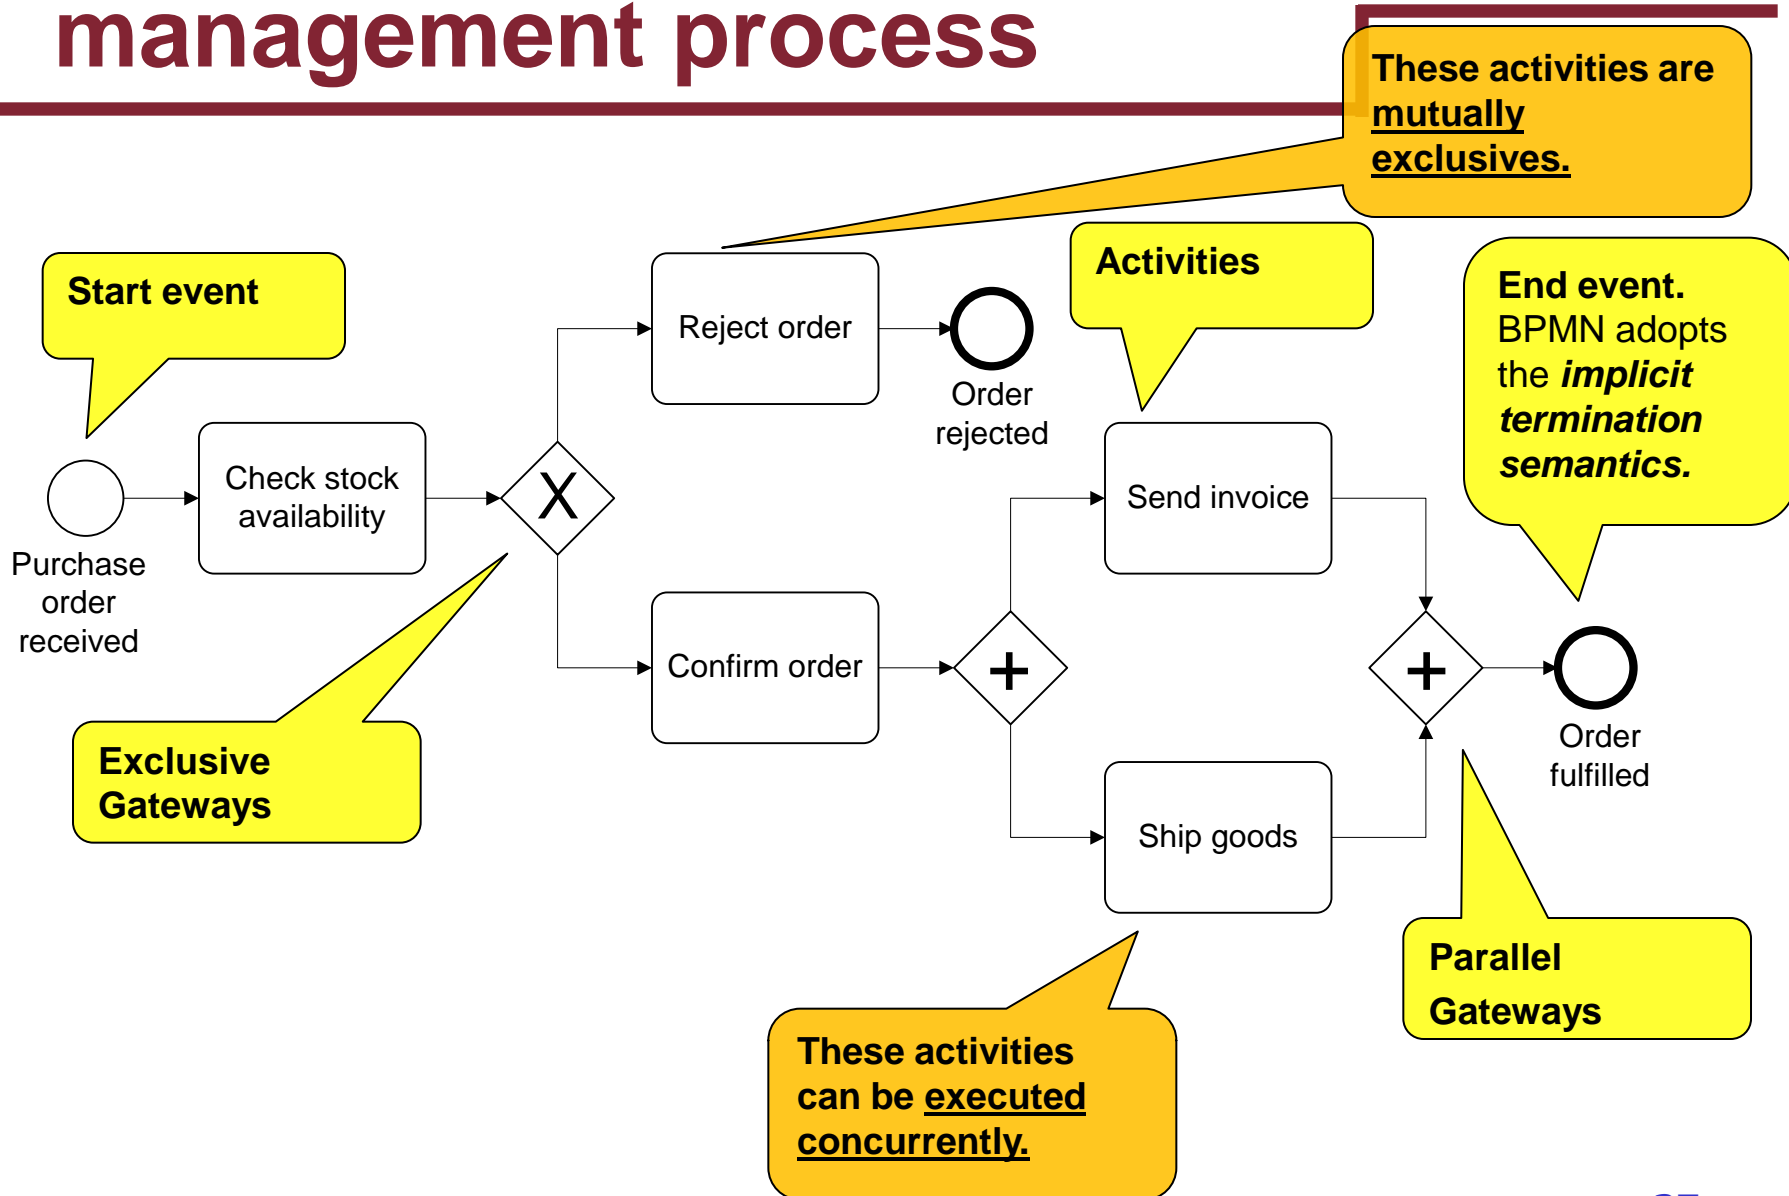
management process

These activities are mutually exclusives.

Start event

Activities

End event. BPMN adopts the *implicit termination semantics.*

Reject order

Order rejected

Check stock availability

X

Send invoice

Purchase order received

Confirm order

+

+

Order fulfilled

Exclusive Gateways

Ship goods

Parallel Gateways

These activities can be executed concurrently.

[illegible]